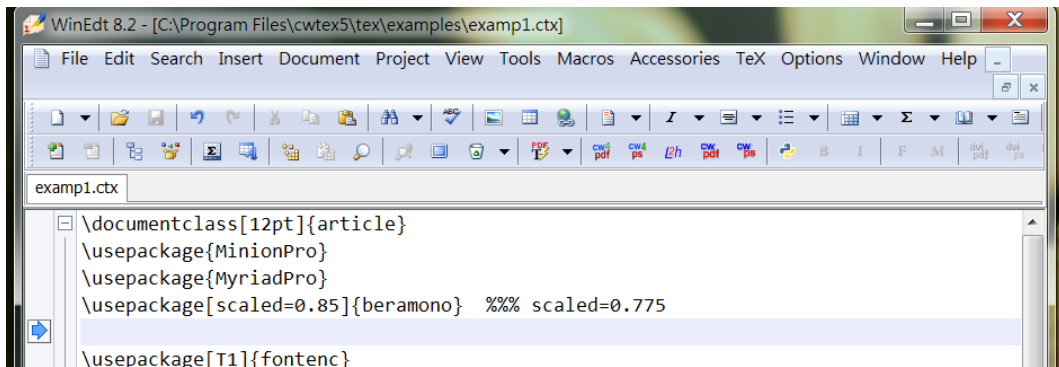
WinEdt 8.2 - [C:\Program Files\cwtex5\tex\examples\examp1.ctx]

File Edit Search Insert Document Project View Tools Macros Accessories TeX Options Window Help

examp1.ctx

\documentclass[12pt]{article}
\usepackage{MinionPro}
\usepackage{MyriadPro}
\usepackage[scaled=0.85]{beramono} %%% scaled=0.775

\usepackage[T1]{fontenc}